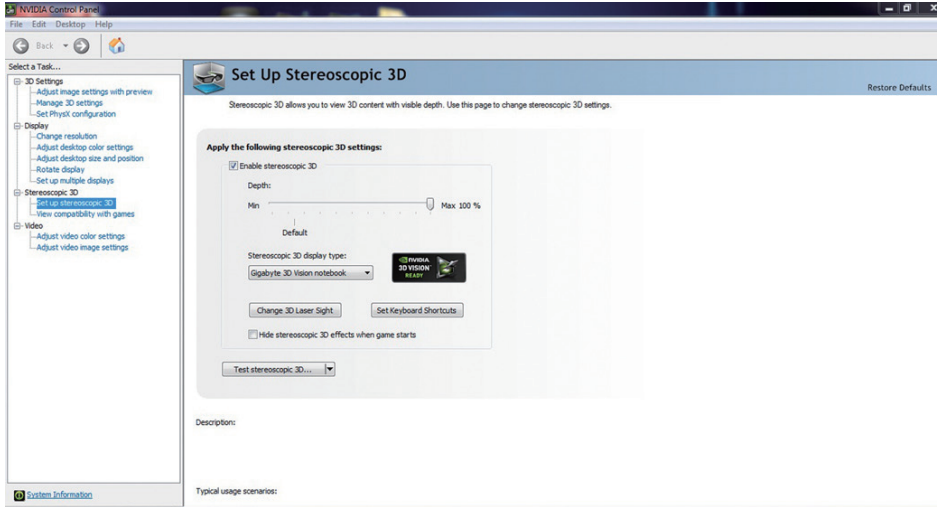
NVIDIA Control Panel
File Edit Desktop Help
Back
Select a Task...
3D Settings
Adjust image settings with preview
Manage 3D settings
Set PhysX configuration
Display
Change resolution
Adjust desktop color settings
Adjust desktop size and position
Rotate display
Set up multiple displays
Stereoscopic 3D
Set up stereoscopic 3D
View compatibility with games
Video
Adjust video color settings
Adjust video image settings
System Information

Set Up Stereoscopic 3D
Restore Defaults

Stereoscopic 3D allows you to view 3D content with visible depth. Use this page to change stereoscopic 3D settings.

Apply the following stereoscopic 3D settings:
Enable stereoscopic 3D
Depth:
Min
Max 100 %
Default
Stereoscopic 3D display type:
Gigabyte 3D Vision notebook
NVIDIA 3D VISION READY
Change 3D Laser Sight
Set Keyboard Shortcuts
Hide stereoscopic 3D effects when game starts
Test stereoscopic 3D...

Description:

Typical usage scenarios: